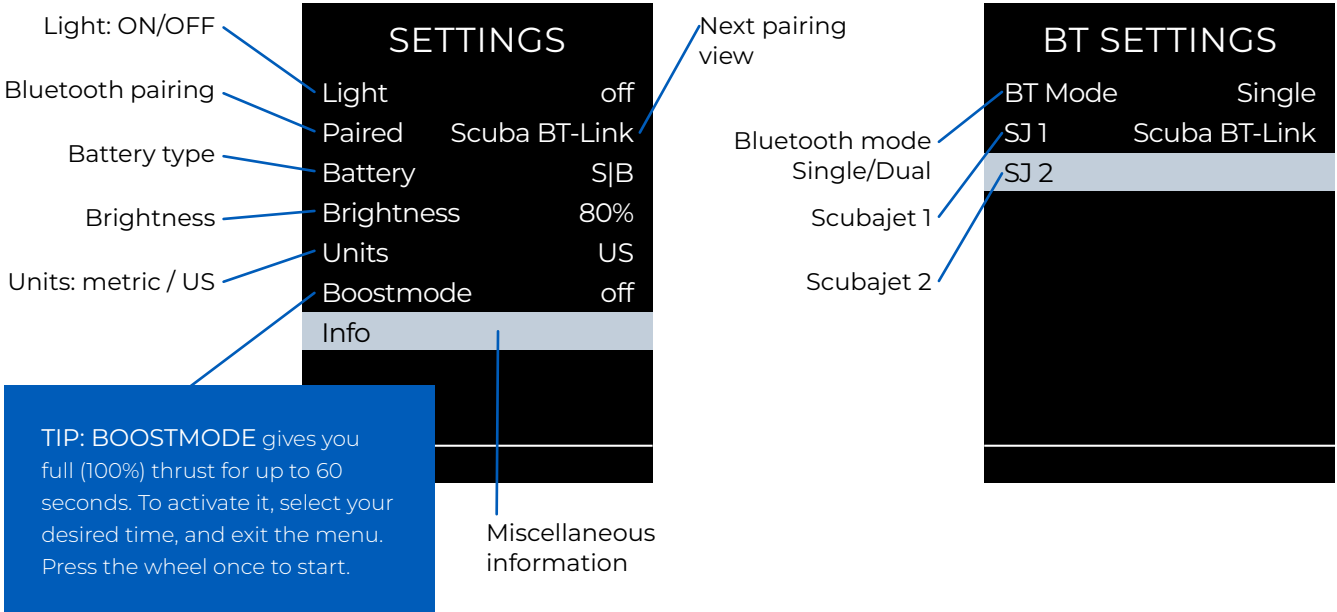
Light: ON/OFF

Bluetooth pairing

Battery type

Brightness

Units: metric / US

SETTINGS

| | |
|---|---|
| Light | off |
| Paired | Scuba BT-Link |
| Battery | S\|B |
| Brightness | 80% |
| Units | US |
| Boostmode | off |
| Info | |

Next pairing view

Miscellaneous information

TIP: BOOSTMODE gives you full (100%) thrust for up to 60 seconds. To activate it, select your desired time, and exit the menu. Press the wheel once to start.

BT SETTINGS

| | |
|---|---|
| BT Mode | Single |
| SJ 1 | Scuba BT-Link |
| SJ 2 | |

Bluetooth mode Single/Dual

Scubajet 1

Scubajet 2